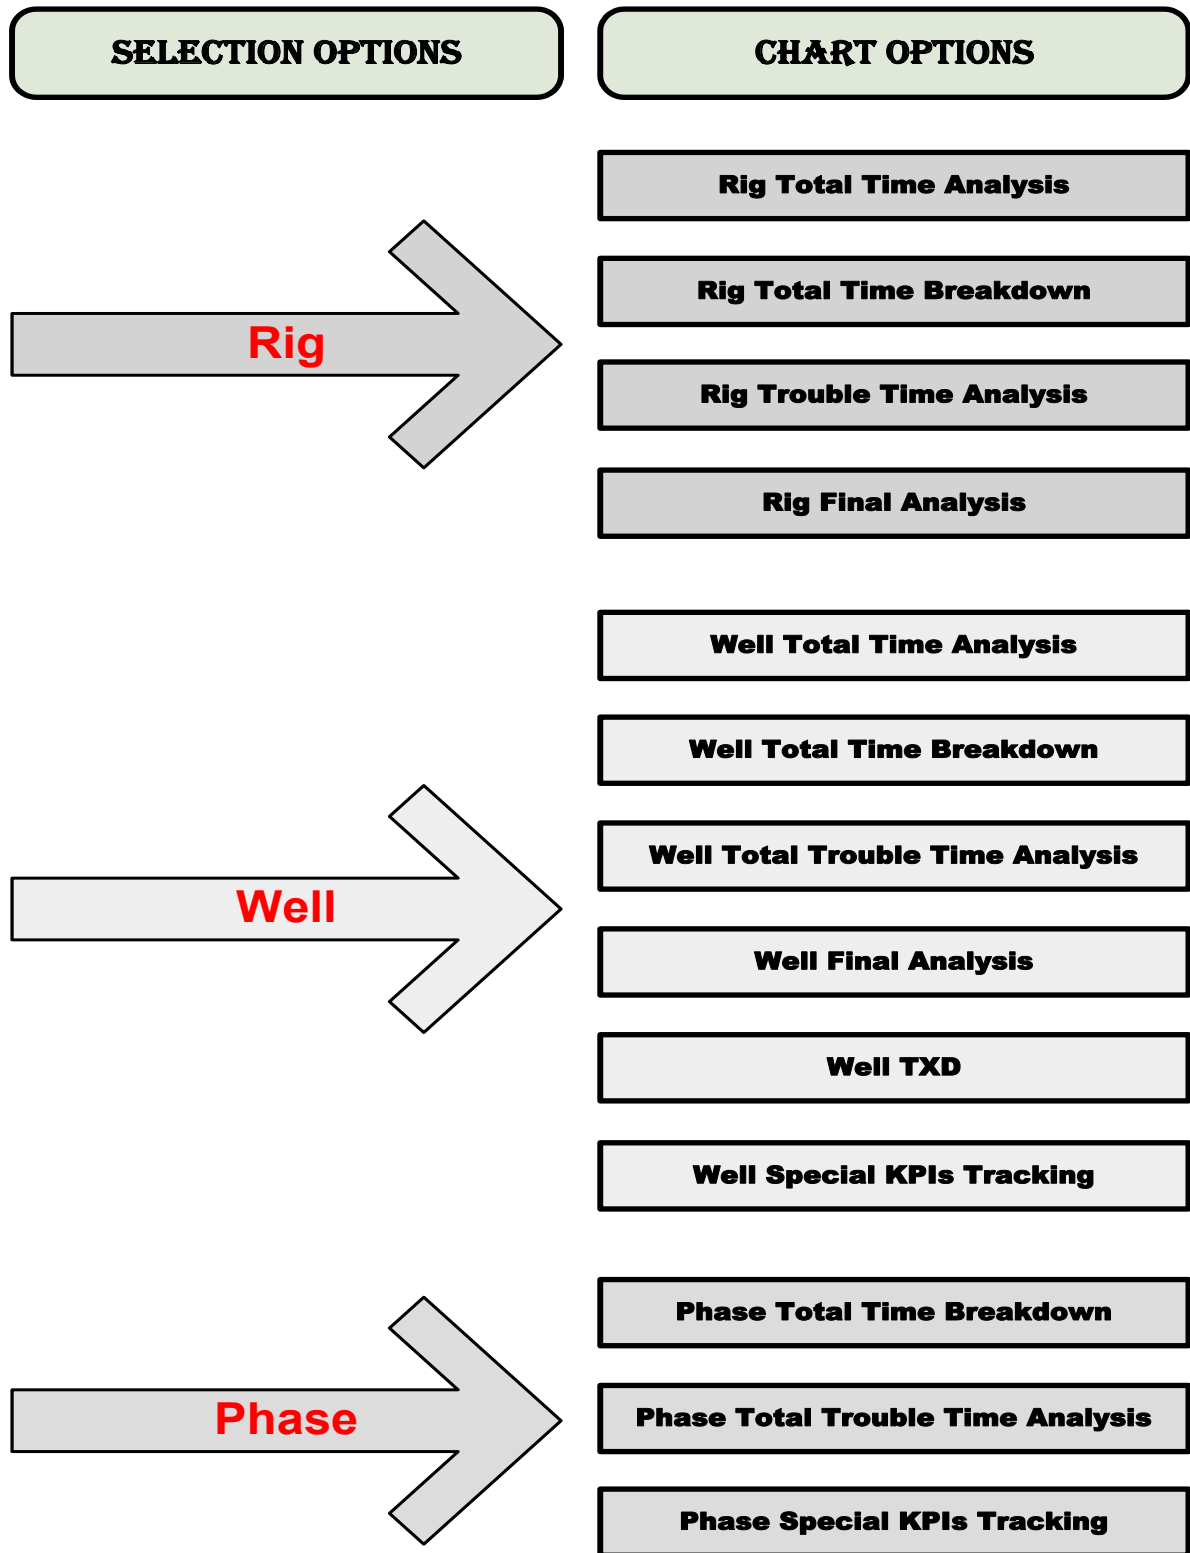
SELECTION OPTIONS

CHART OPTIONS

Rig

Rig Total Time Analysis

Rig Total Time Breakdown

Rig Trouble Time Analysis

Rig Final Analysis

Well

Well Total Time Analysis

Well Total Time Breakdown

Well Total Trouble Time Analysis

Well Final Analysis

Well TXD

Well Special KPIs Tracking

Phase

Phase Total Time Breakdown

Phase Total Trouble Time Analysis

Phase Special KPIs Tracking